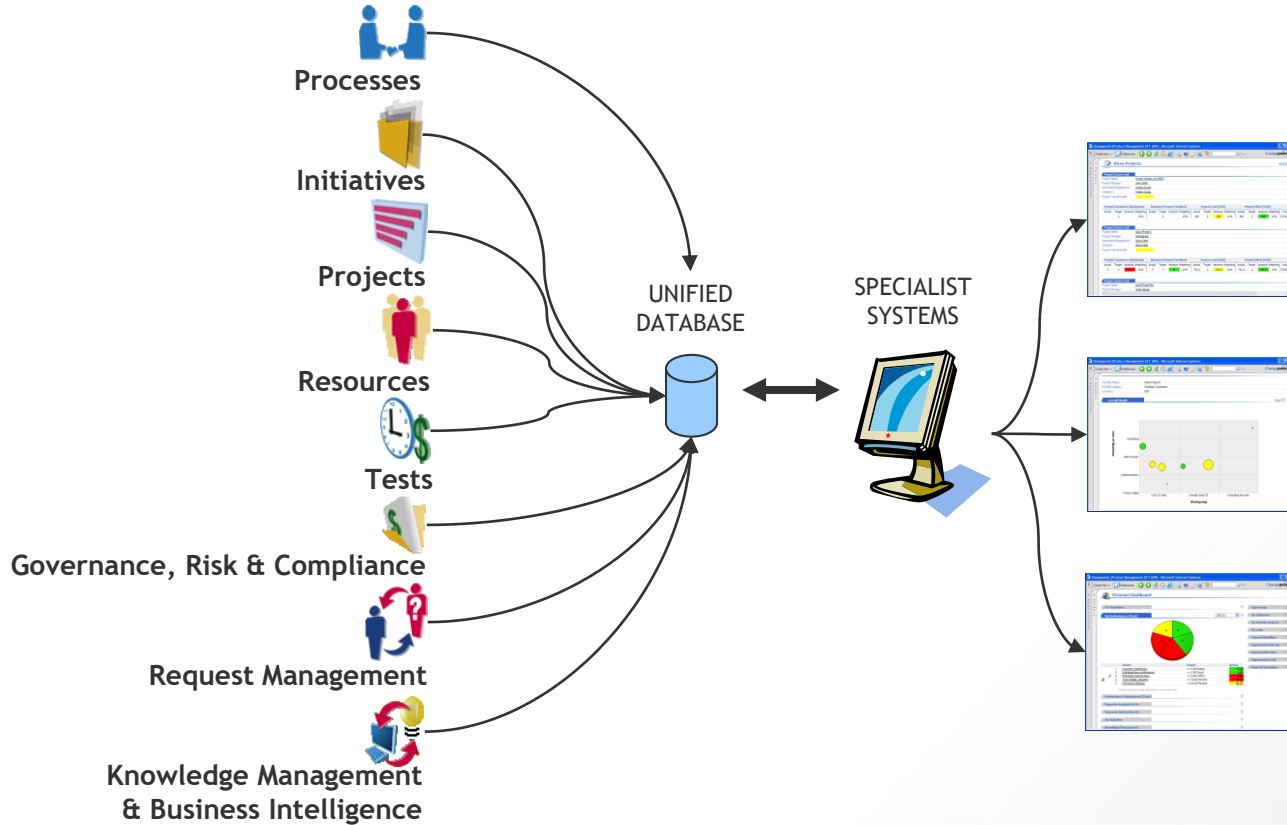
Processes

Initiatives

Projects

Resources

Tests

Governance, Risk & Compliance

Request Management

Knowledge Management
& Business Intelligence

UNIFIED
DATABASE

SPECIALIST
SYSTEMS

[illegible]

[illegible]

Personal Dashboard

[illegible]